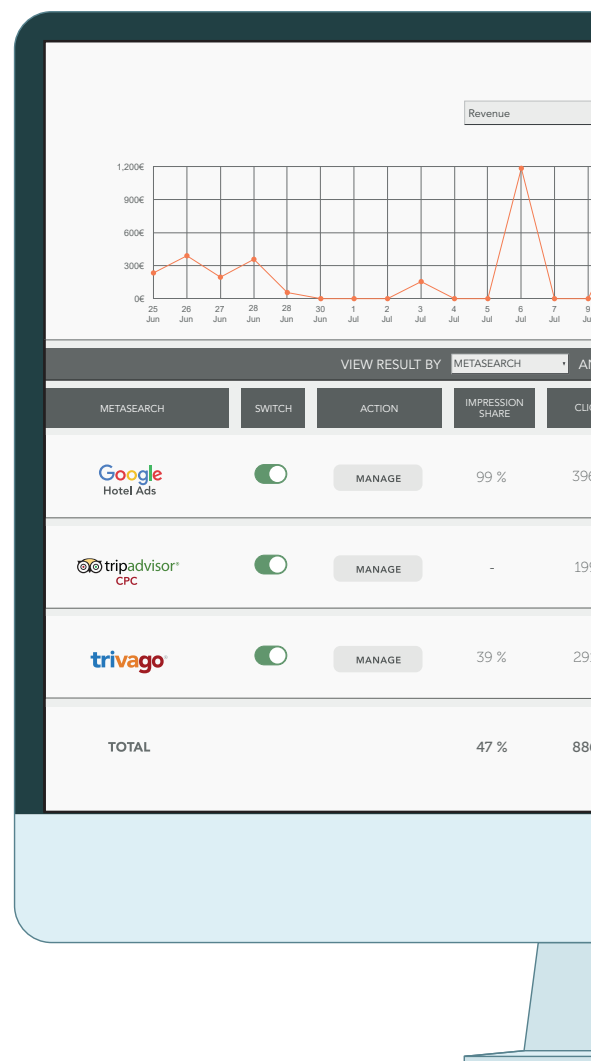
Revenue

1,200€
900€
600€
300€
0€

25 Jun | 26 Jun | 27 Jun | 28 Jun | 28 Jun | 30 Jun | 1 Jul | 2 Jul | 3 Jul | 4 Jul | 5 Jul | 6 Jul | 7 Jul | 9 Ju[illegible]

VIEW RESULT BY METASEARCH AN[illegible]

| METASEARCH | SWITCH | ACTION | IMPRESSION SHARE | CLI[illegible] |
|---|---|---|---|---|
| Google Hotel Ads | | MANAGE | 99 % | 39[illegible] |
| tripadvisor® CPC | | MANAGE | - | 19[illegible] |
| trivago | | MANAGE | 39 % | 29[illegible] |
| TOTAL | | | 47 % | 88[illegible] |